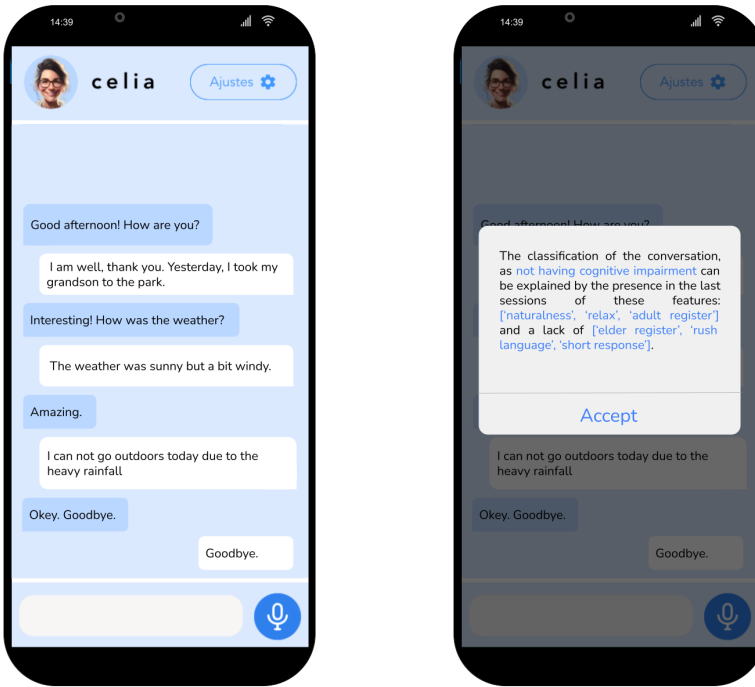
14:39

celia

Ajustes

Good afternoon! How are you?

I am well, thank you. Yesterday, I took my grandson to the park.

Interesting! How was the weather?

The weather was sunny but a bit windy.

Amazing.

I can not go outdoors today due to the heavy rainfall

Okey. Goodbye.

Goodbye.

14:39

celia

Ajustes

Good afternoon! How are you?

The classification of the conversation, as not having cognitive impairment can be explained by the presence in the last sessions of these features: ['naturalness', 'relax', 'adult register'] and a lack of ['elder register', 'rush language', 'short response'].

Accept

I can not go outdoors today due to the heavy rainfall

Okey. Goodbye.

Goodbye.